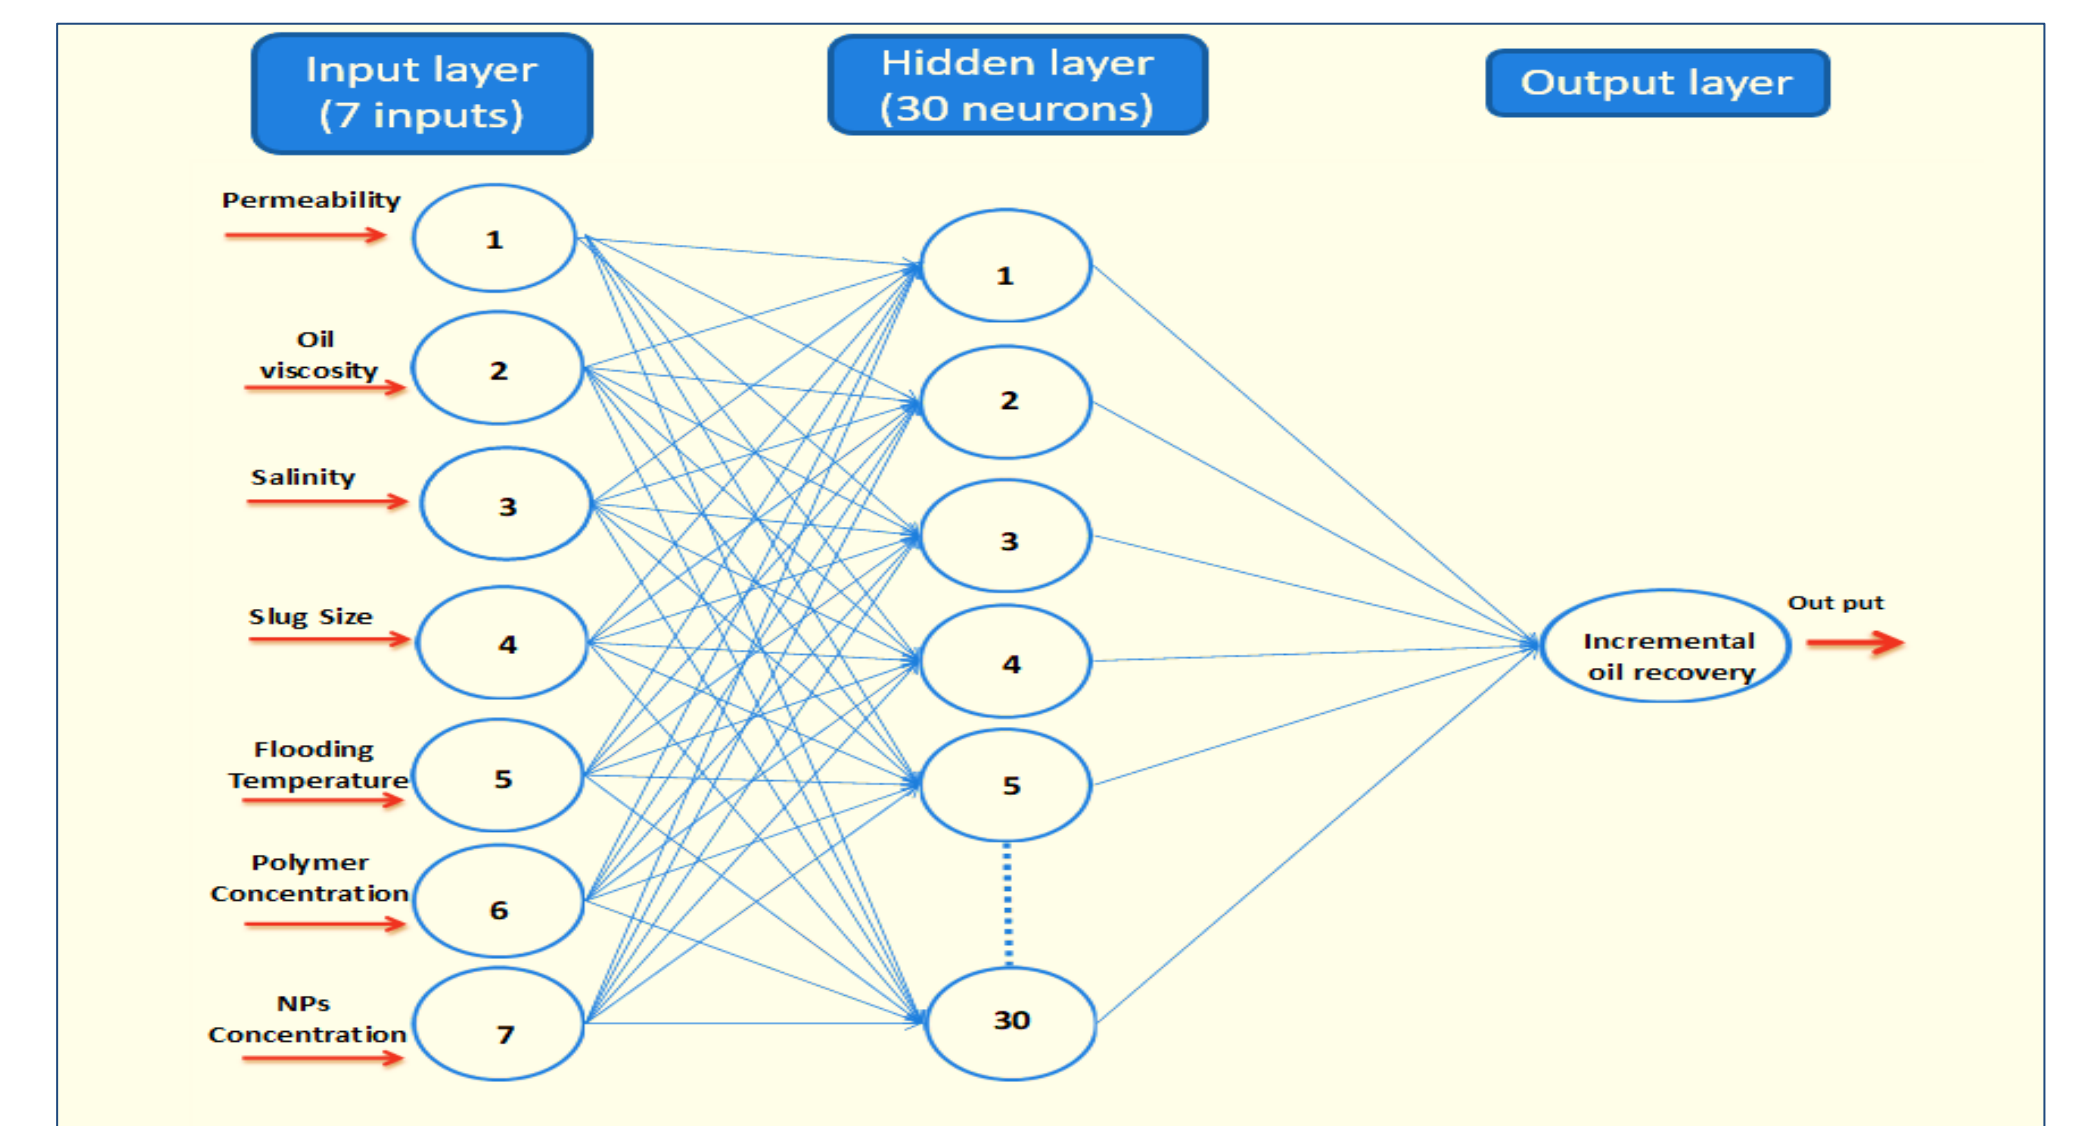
Input layer (7 inputs)

Hidden layer (30 neurons)

Output layer

Permeability

1

Oil viscosity

2

Salinity

3

Slug Size

4

Flooding Temperature

5

Polymer Concentration

6

NPs Concentration

7

1

2

3

4

5

30

Incremental oil recovery

Out put